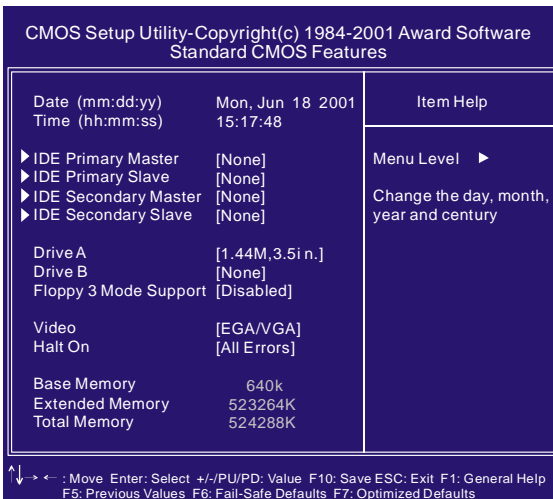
CMOS Setup Utility-Copyright(c) 1984-2001 Award Software
Standard CMOS Features

| | | |
|---|---|---|
| Date (mm:dd:yy) | Mon, Jun 18 2001 | Item Help |
| Time (hh:mm:ss) | 15:17:48 | |
| ▶ IDE Primary Master | [None] | Menu Level ▶ |
| ▶ IDE Primary Slave | [None] | |
| ▶ IDE Secondary Master | [None] | Change the day, month, |
| ▶ IDE Secondary Slave | [None] | year and century |
| Drive A | [1.44M,3.5i n.] | |
| Drive B | [None] | |
| Floppy 3 Mode Support | [Disabled] | |
| Video | [EGA/VGA] | |
| Halt On | [All Errors] | |
| Base Memory | 640k | |
| Extended Memory | 523264K | |
| Total Memory | 524288K | |

↑↓→←: Move Enter: Select +/-/PU/PD: Value F10: Save ESC: Exit F1: General Help
F5: Previous Values F6: Fail-Safe Defaults F7: Optimized Defaults